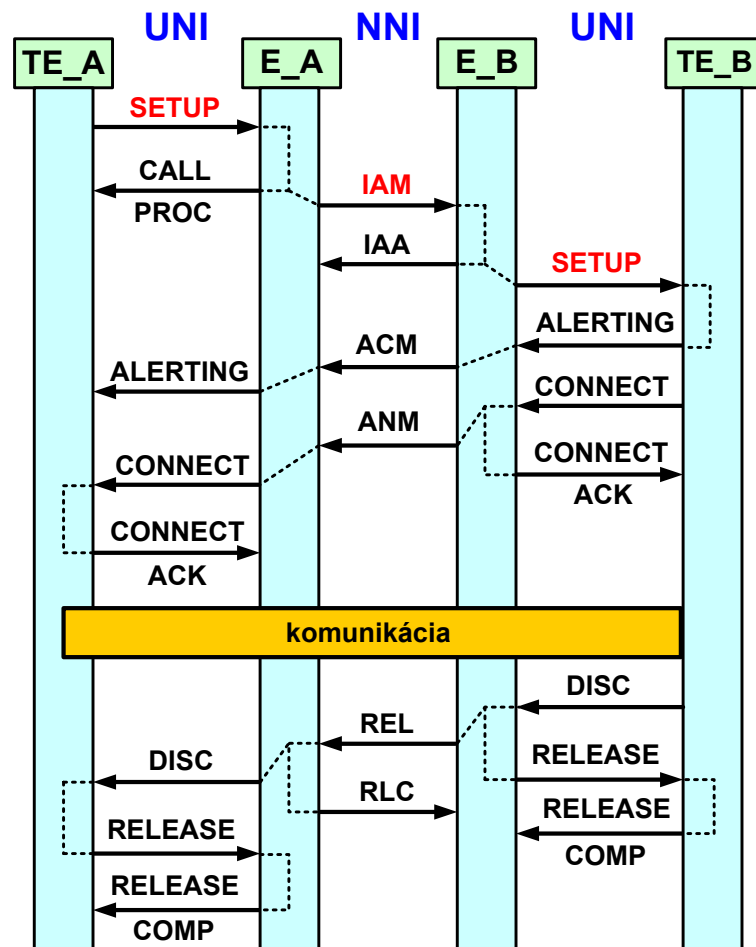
UNI NNI UNI

TE_A E_A E_B TE_B

SETUP

CALL PROC

IAM

IAA

SETUP

ALERTING

ACM

ALERTING

CONNECT

ANM

CONNECT ACK

CONNECT

CONNECT ACK

komunikácia

DISC

REL

RELEASE

DISC

RLC

RELEASE COMP

RELEASE

RELEASE COMP